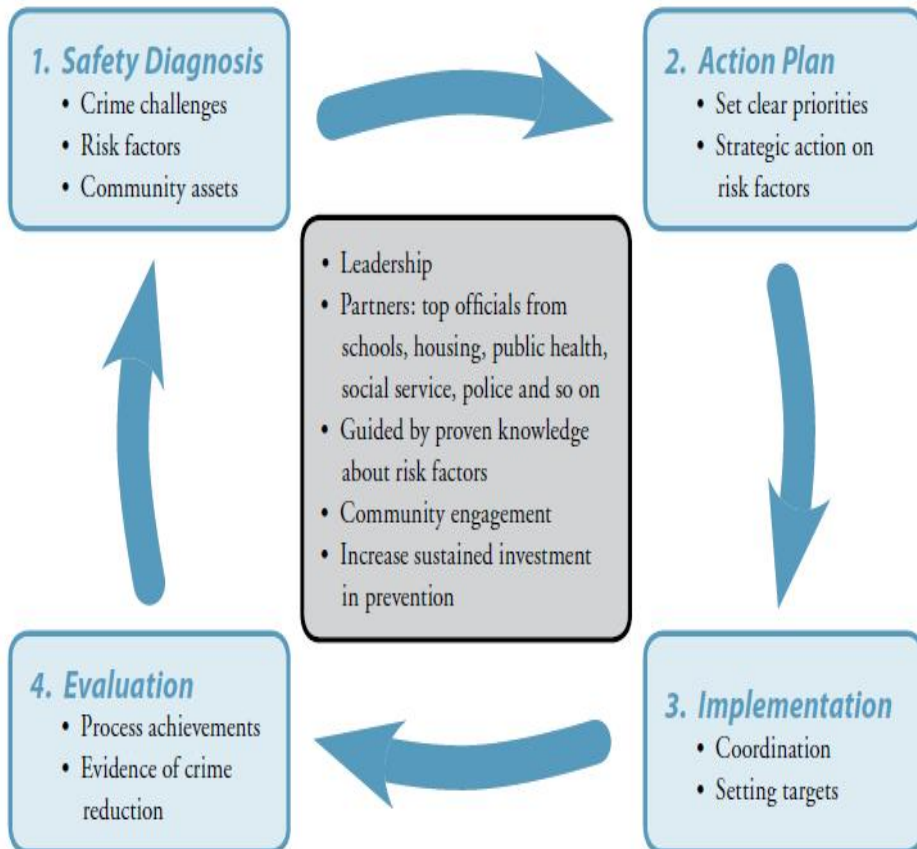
1. Safety Diagnosis
• Crime challenges
• Risk factors
• Community assets

2. Action Plan
• Set clear priorities
• Strategic action on risk factors

• Leadership
• Partners: top officials from schools, housing, public health, social service, police and so on
• Guided by proven knowledge about risk factors
• Community engagement
• Increase sustained investment in prevention

4. Evaluation
• Process achievements
• Evidence of crime reduction

3. Implementation
• Coordination
• Setting targets